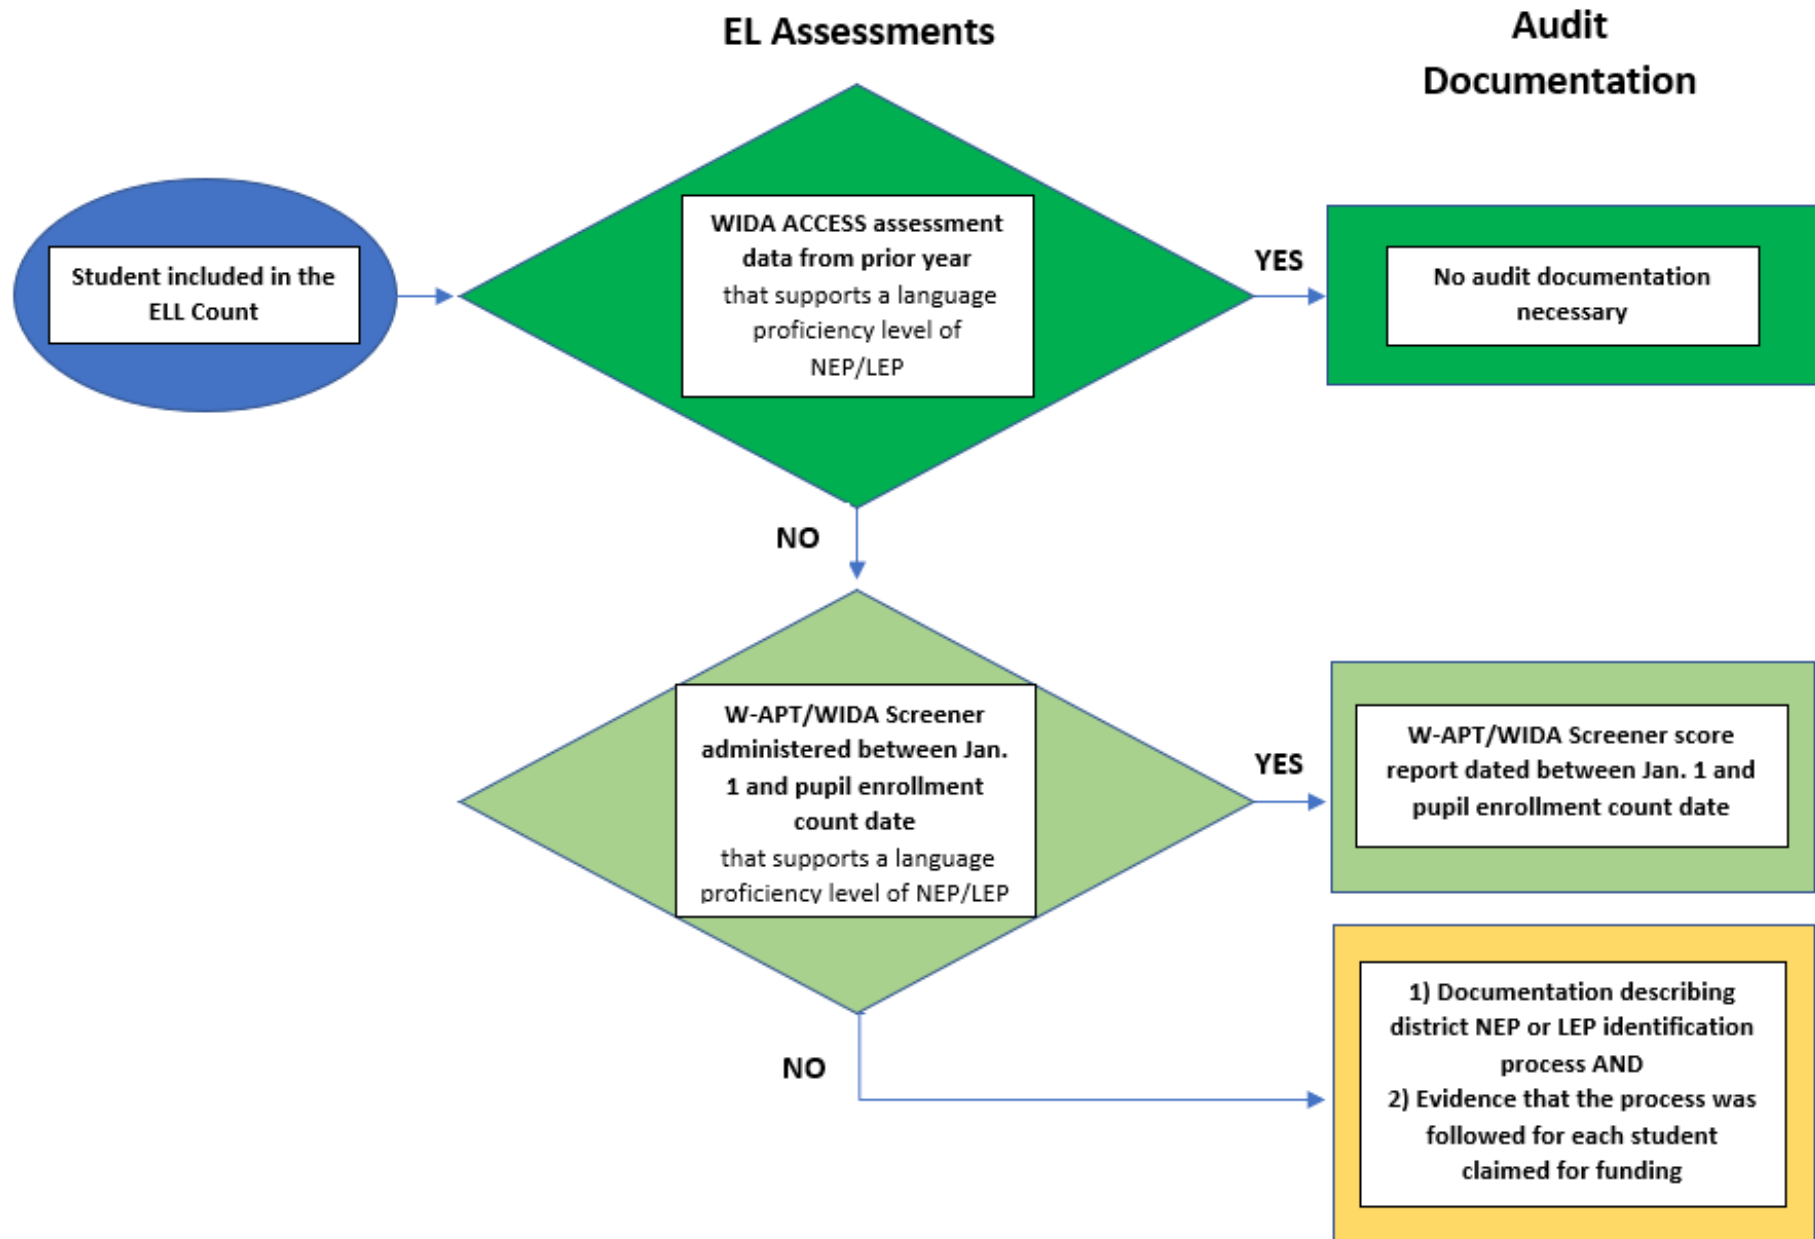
EL Assessments

Audit Documentation

Student included in the ELL Count

WIDA ACCESS assessment data from prior year that supports a language proficiency level of NEP/LEP

YES

No audit documentation necessary

NO

W-APT/WIDA Screener administered between Jan. 1 and pupil enrollment count date that supports a language proficiency level of NEP/LEP

YES

W-APT/WIDA Screener score report dated between Jan. 1 and pupil enrollment count date

NO

1) Documentation describing district NEP or LEP identification process AND
2) Evidence that the process was followed for each student claimed for funding